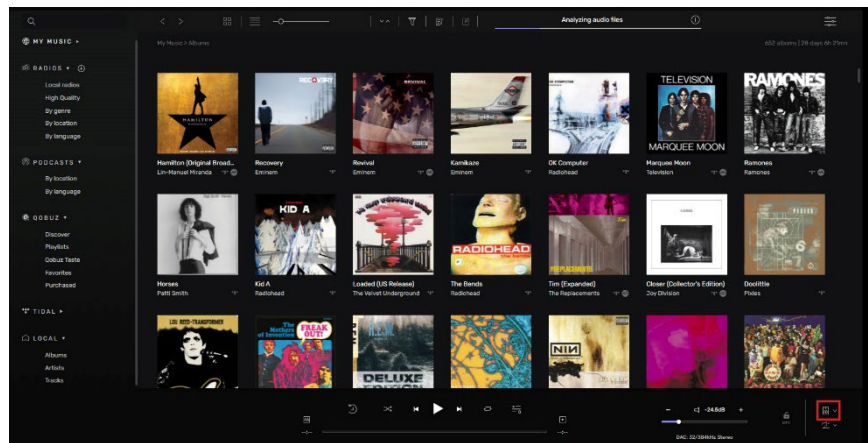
Analyzing audio files

MY MUSIC

RADIOS
Local radios
High Quality
By genre
By location
By language

PODCASTS
By location
By language

QOBUZ
Discover
Playlists
Qobuz Taste
Favorites
Purchased

TIDAL

LOCAL
Albums
Artists
Tracks

My Music > Albums

482 albums | 28 days 4h 29m

HAMILTON
Hamilton (Original Broad...
Lin-Manuel Miranda

RECOVERY
Recovery
Eminem

REVIVAL
Revival
Eminem

Kamikaze
Eminem

OK Computer
Radiohead

TELEVISION
MARQUEE MOON
Marquee Moon
Television

RAMONES
Ramones
Ramones

Horses
Patti Smith

KID A
Kid A
Radiohead

Loaded (US Release)
The Velvet Underground

RADIOHEAD
The Bends
Radiohead

Tim (Expanded)
The Replacements

Closer (Collector's Edition)
Joy Division

Doolittle
Pixies

LOU REED TRANSFORMER

FREAK OUT!
The Mothers of Invention

DELUXE

NIN

-24.6dB

DAC: 32/384kHz Stereo